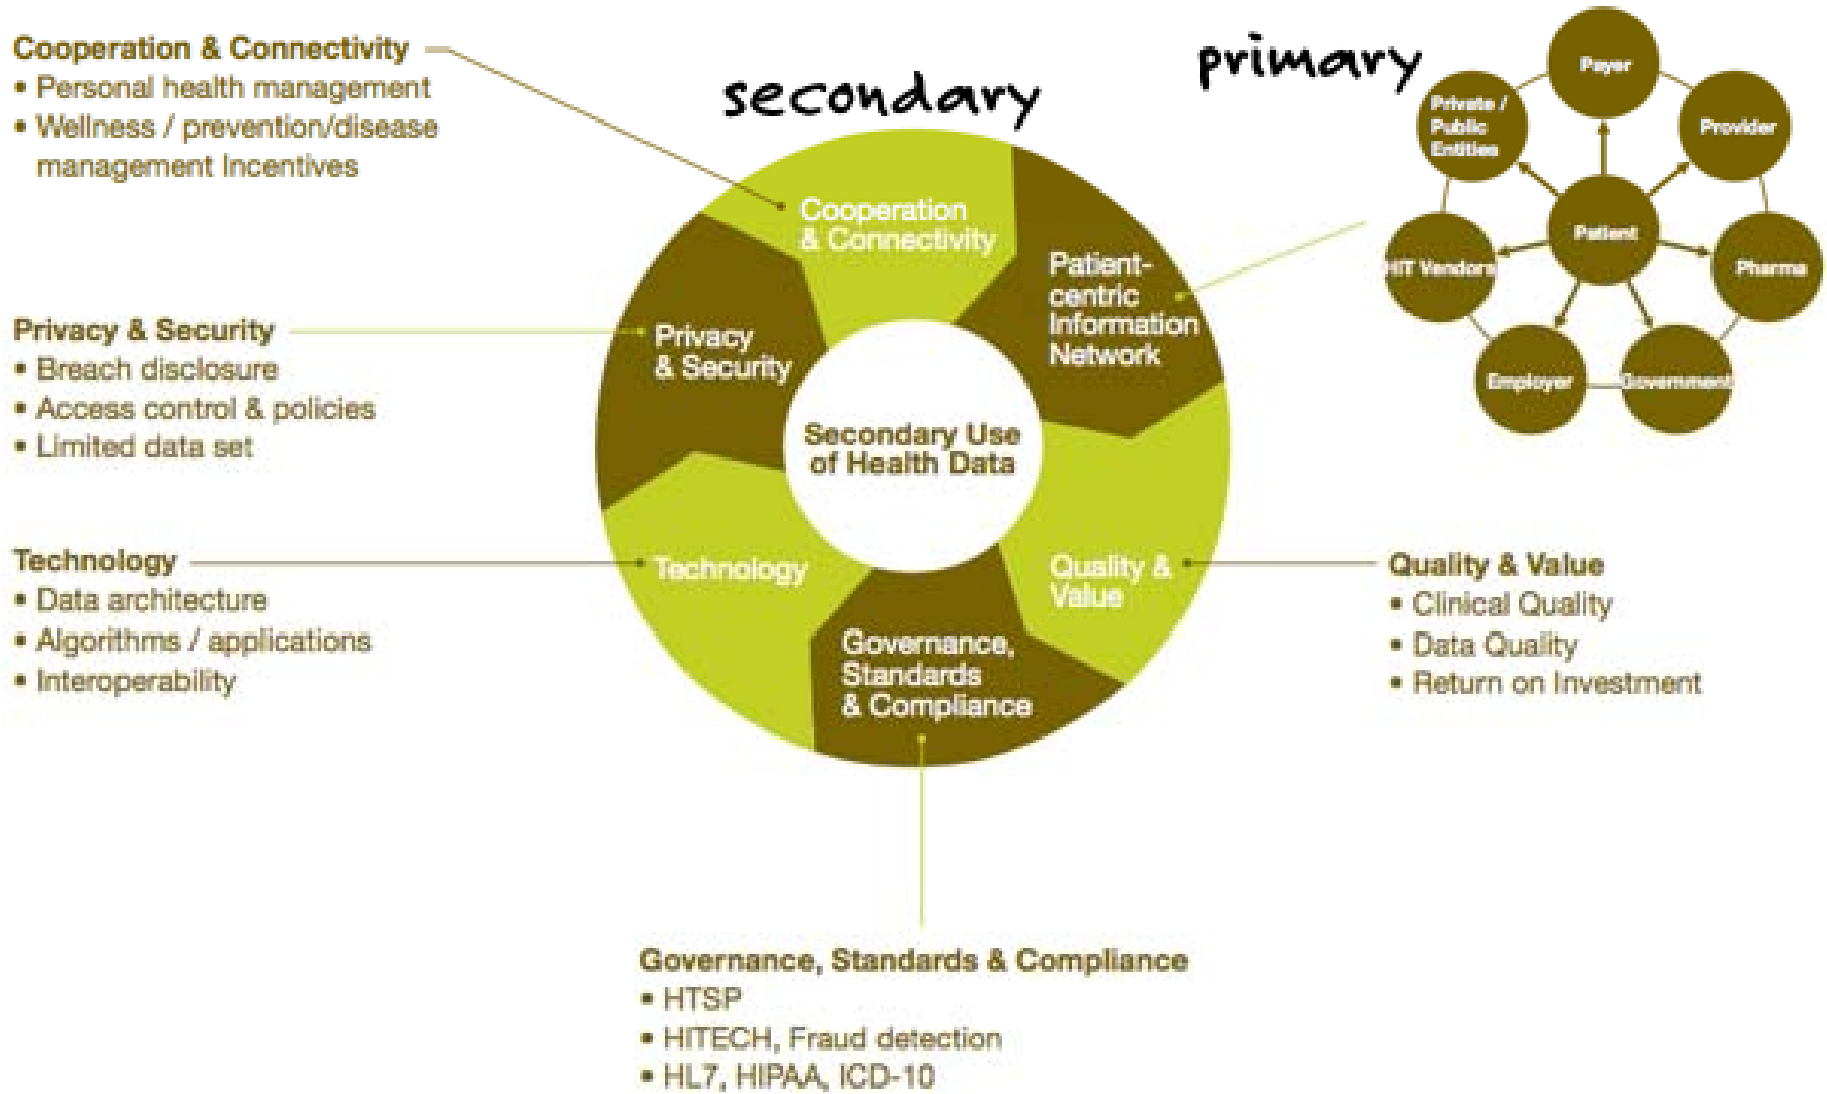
Cooperation & Connectivity
• Personal health management
• Wellness / prevention/disease management Incentives

secondary

primary

Payer
Private / Public Entities
Provider
Patient
HIT Vendors
Pharma
Employer
Government

Cooperation & Connectivity

Patient-centric Information Network

Privacy & Security
• Breach disclosure
• Access control & policies
• Limited data set

Privacy & Security

Secondary Use of Health Data

Technology
• Data architecture
• Algorithms / applications
• Interoperability

Technology

Quality & Value

Governance, Standards & Compliance

Quality & Value
• Clinical Quality
• Data Quality
• Return on Investment

Governance, Standards & Compliance
• HTSP
• HITECH, Fraud detection
• HL7, HIPAA, ICD-10